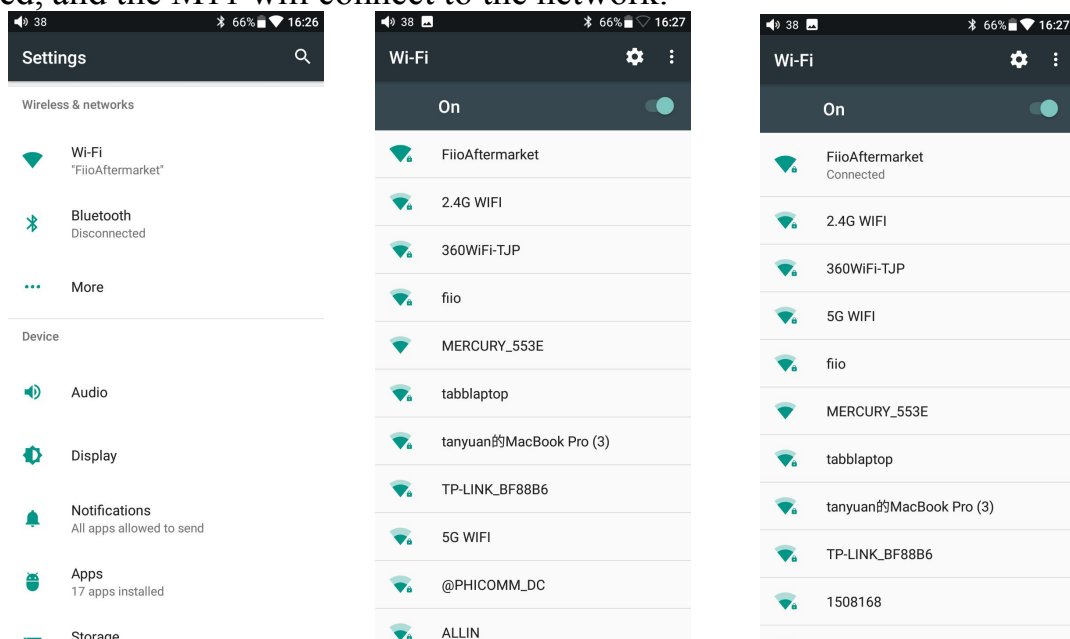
ed, and the M11 will connect to the network.

38 66% 16:26
Settings
Wireless & networks
Wi-Fi
"FiioAftermarket"
Bluetooth
Disconnected
More
Device
Audio
Display
Notifications
All apps allowed to send
Apps
17 apps installed
Storage

38 66% 16:27
Wi-Fi
On
FiioAftermarket
2.4G WIFI
360WiFi-TJP
fiio
MERCURY_553E
tabblaptop
tanyuan的MacBook Pro (3)
TP-LINK_BF88B6
5G WIFI
@PHICOMM_DC
ALLIN

38 66% 16:27
Wi-Fi
On
FiioAftermarket
Connected
2.4G WIFI
360WiFi-TJP
5G WIFI
fiio
MERCURY_553E
tabblaptop
tanyuan的MacBook Pro (3)
TP-LINK_BF88B6
1508168